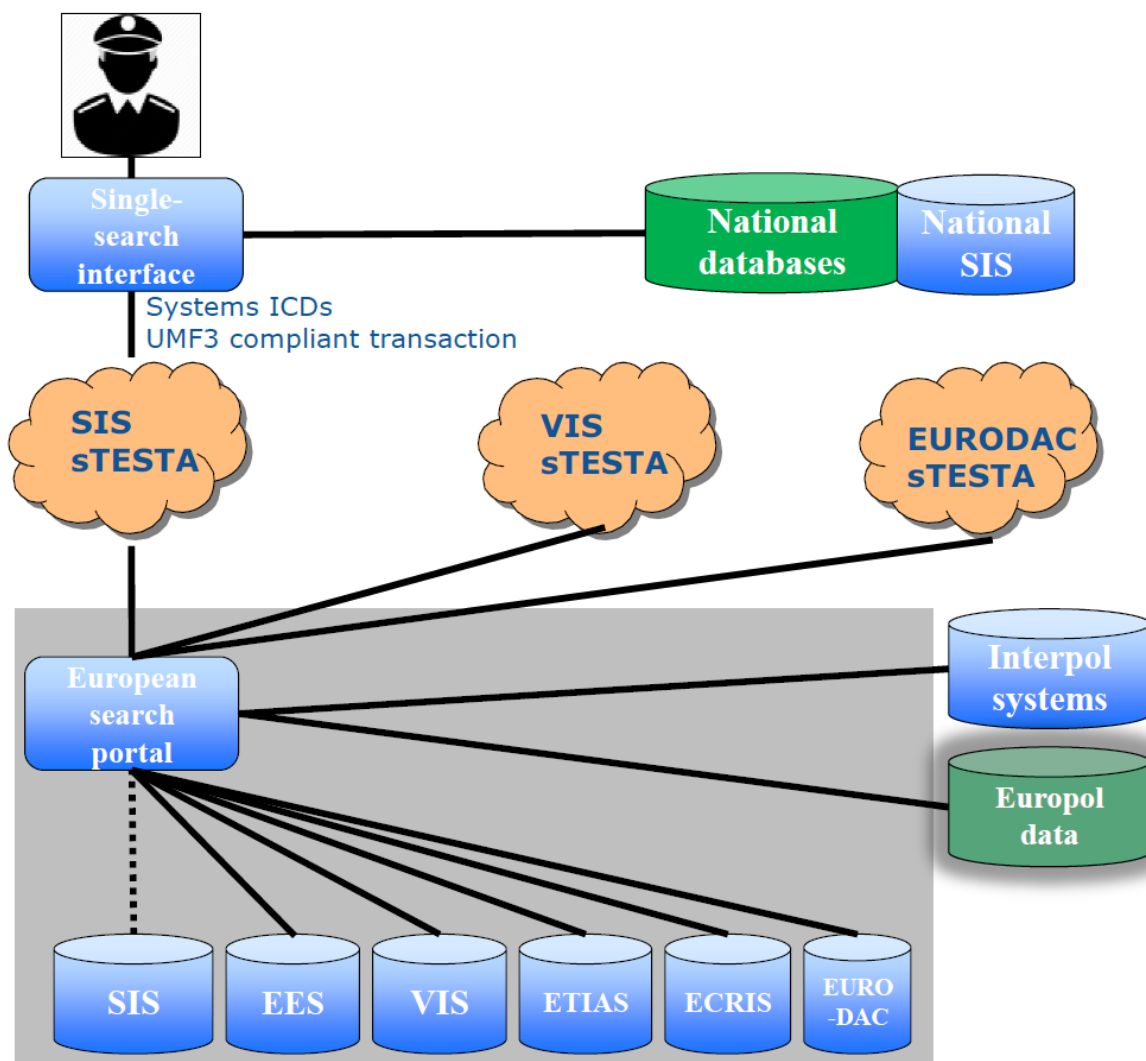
Single-search interface

National databases

National SIS

Systems ICDs
UMF3 compliant transaction

SIS sTESTA

VIS sTESTA

EURODAC sTESTA

European search portal

Interpol systems

Europol data

SIS

EES

VIS

ETIAS

ECRIS

EURO-DAC